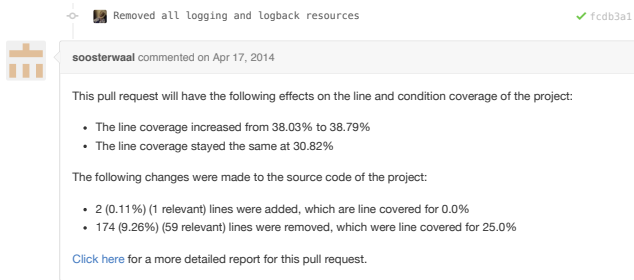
Removed all logging and logback resources

✓ fcdb3a1

soosterwaal commented on Apr 17, 2014

This pull request will have the following effects on the line and condition coverage of the project:

- The line coverage increased from 38.03% to 38.79%
- The line coverage stayed the same at 30.82%

The following changes were made to the source code of the project:

- 2 (0.11%) (1 relevant) lines were added, which are line covered for 0.0%
- 174 (9.26%) (59 relevant) lines were removed, which were line covered for 25.0%

Click here for a more detailed report for this pull request.